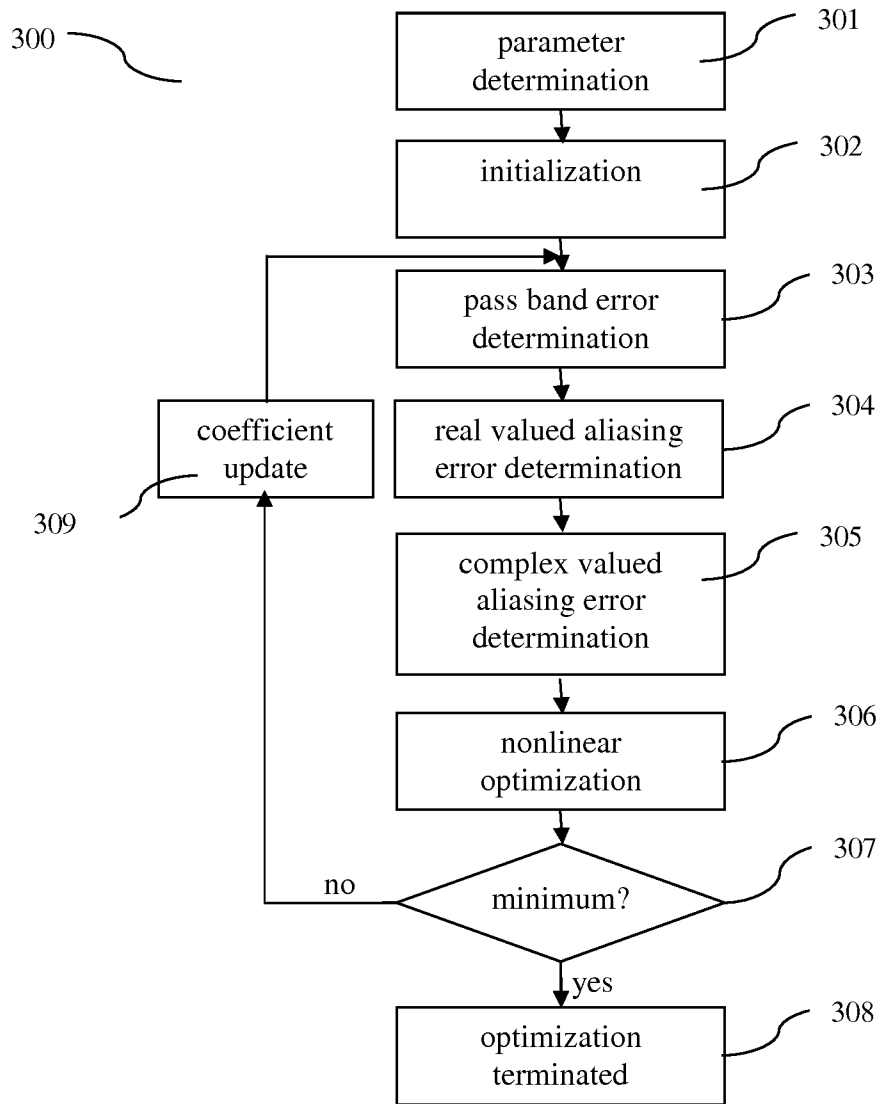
300

301
parameter determination

302
initialization

303
pass band error determination

coefficient update

309

304
real valued aliasing error determination

305
complex valued aliasing error determination

306
nonlinear optimization

307
no
minimum?
yes

308
optimization terminated